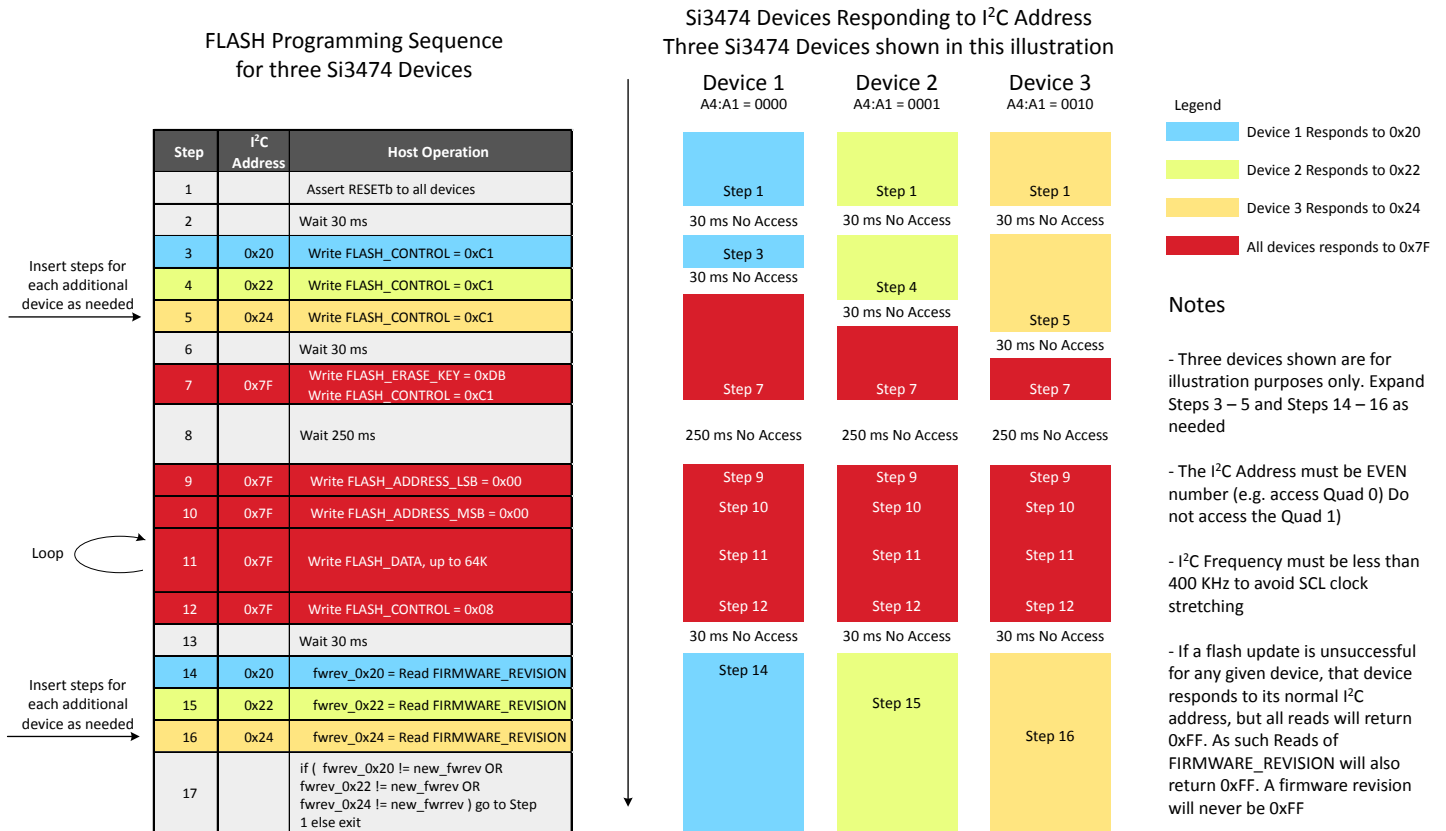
FLASH Programming Sequence for three Si3474 Devices

| Step | I$^2$C Address | Host Operation |
|---|---|---|
| 1 | | Assert RESETb to all devices |
| 2 | | Wait 30 ms |
| 3 | 0x20 | Write FLASH_CONTROL = 0xC1 |
| 4 | 0x22 | Write FLASH_CONTROL = 0xC1 |
| 5 | 0x24 | Write FLASH_CONTROL = 0xC1 |
| 6 | | Wait 30 ms |
| 7 | 0x7F | Write FLASH_ERASE_KEY = 0xDB Write FLASH_CONTROL = 0xC1 |
| 8 | | Wait 250 ms |
| 9 | 0x7F | Write FLASH_ADDRESS_LSB = 0x00 |
| 10 | 0x7F | Write FLASH_ADDRESS_MSB = 0x00 |
| 11 | 0x7F | Write FLASH_DATA, up to 64K |
| 12 | 0x7F | Write FLASH_CONTROL = 0x08 |
| 13 | | Wait 30 ms |
| 14 | 0x20 | fwrev_0x20 = Read FIRMWARE_REVISION |
| 15 | 0x22 | fwrev_0x22 = Read FIRMWARE_REVISION |
| 16 | 0x24 | fwrev_0x24 = Read FIRMWARE_REVISION |
| 17 | | if ( fwrev_0x20 != new_fwrev OR fwrev_0x22 != new_fwrev OR fwrev_0x24 != new_fwrev ) go to Step 1 else exit |

Insert steps for each additional device as needed

Loop

Insert steps for each additional device as needed

Si3474 Devices Responding to I$^2$C Address
Three Si3474 Devices shown in this illustration

Device 1
A4:A1 = 0000

Device 2
A4:A1 = 0001

Device 3
A4:A1 = 0010

Step 1
Step 1
Step 1
30 ms No Access
30 ms No Access
30 ms No Access
Step 3
30 ms No Access
Step 4
30 ms No Access
Step 5
30 ms No Access
Step 7
Step 7
Step 7
250 ms No Access
250 ms No Access
250 ms No Access
Step 9
Step 10
Step 11
Step 12
Step 9
Step 10
Step 11
Step 12
Step 9
Step 10
Step 11
Step 12
30 ms No Access
30 ms No Access
30 ms No Access
Step 14
Step 15
Step 16

Legend
Device 1 Responds to 0x20
Device 2 Responds to 0x22
Device 3 Responds to 0x24
All devices responds to 0x7F

Notes

- Three devices shown are for illustration purposes only. Expand Steps 3 – 5 and Steps 14 – 16 as needed

- The I$^2$C Address must be EVEN number (e.g. access Quad 0) Do not access the Quad 1)

- I$^2$C Frequency must be less than 400 KHz to avoid SCL clock stretching

- If a flash update is unsuccessful for any given device, that device responds to its normal I$^2$C address, but all reads will return 0xFF. As such Reads of FIRMWARE_REVISION will also return 0xFF. A firmware revision will never be 0xFF